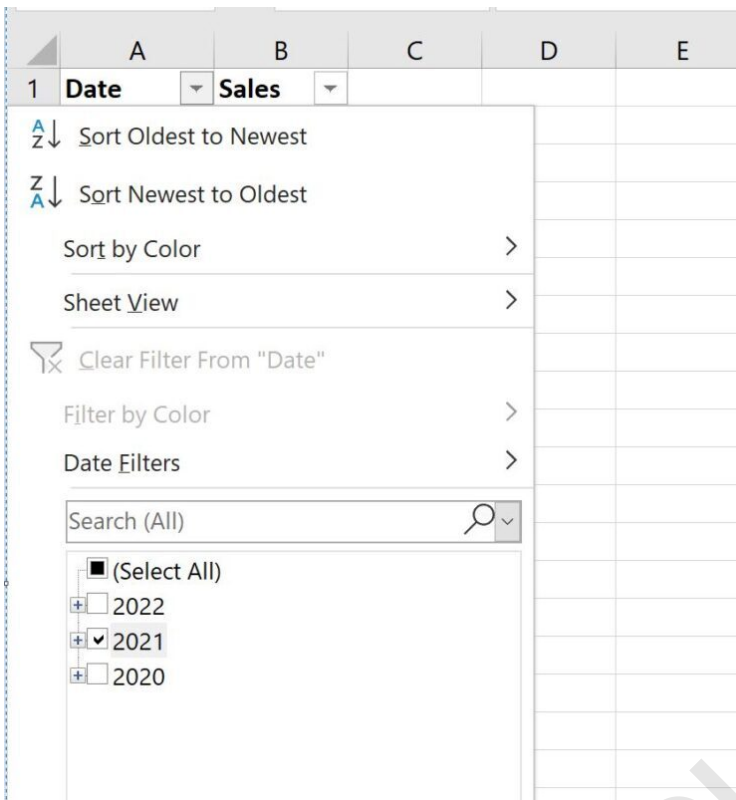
| | A | B | C | D | E |
|---|---|---|---|---|---|
| 1 | Date | Sales | | | |

Sort Oldest to Newest

Sort Newest to Oldest

Sort by Color

Sheet View

Clear Filter From "Date"

Filter by Color

Date Filters

Search (All)

(Select All)

2022

2021

2020